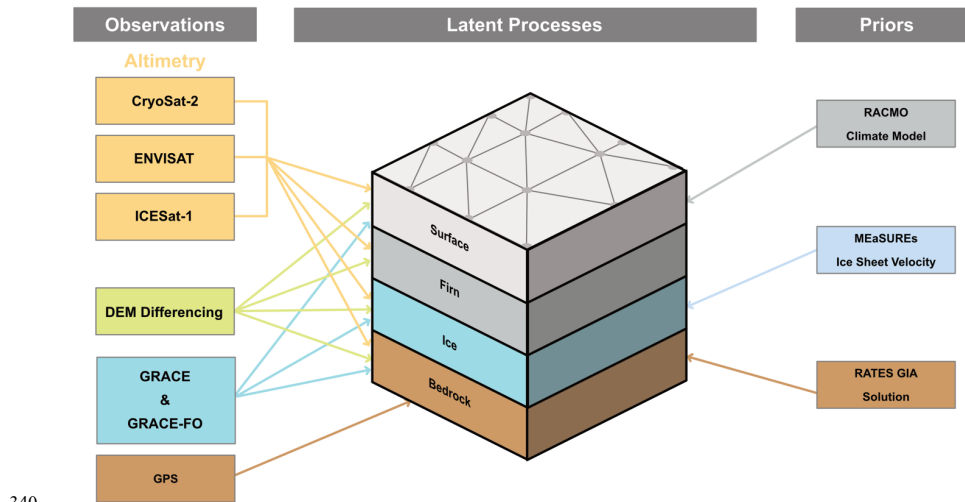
Observations

Latent Processes

Priors

Altimetry

CryoSat-2

ENVISAT

ICESat-1

DEM Differencing

GRACE & GRACE-FO

GPS

Surface

Firn

Ice

Bedrock

RACMO Climate Model

MEaSUREs Ice Sheet Velocity

RATES GIA Solution

340